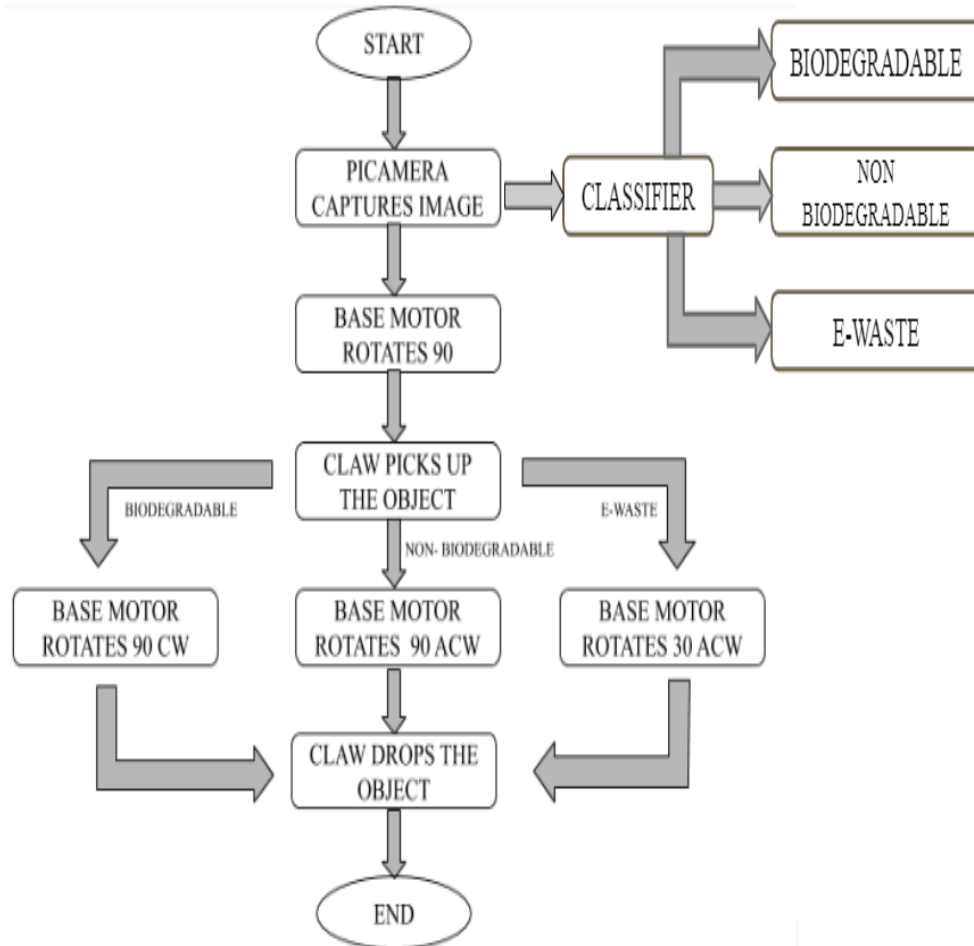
START

PICAMERA CAPTURES IMAGE

CLASSIFIER

BIODEGRADABLE

NON BIODEGRADABLE

E-WASTE

BASE MOTOR ROTATES 90

CLAW PICKS UP THE OBJECT

BIODEGRADABLE

NON- BIODEGRADABLE

E-WASTE

BASE MOTOR ROTATES 90 CW

BASE MOTOR ROTATES 90 ACW

BASE MOTOR ROTATES 30 ACW

CLAW DROPS THE OBJECT

END